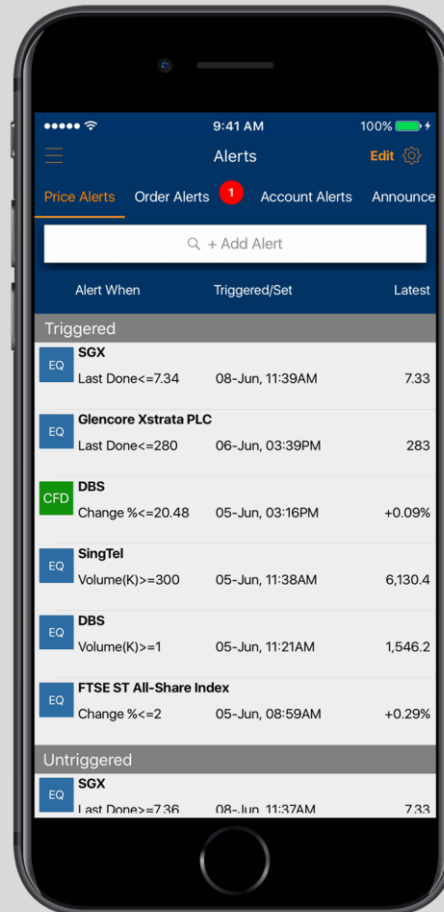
9:41 AM
100%

Alerts
Edit

Price Alerts
Order Alerts
1
Account Alerts
Announce

+ Add Alert

| Alert When | Triggered/Set | Latest |
|---|---|---|

Triggered

EQ
SGX
Last Done<=7.34 08-Jun, 11:39AM 7.33

EQ
Glencore Xstrata PLC
Last Done<=280 06-Jun, 03:39PM 283

CFD
DBS
Change %<=20.48 05-Jun, 03:16PM +0.09%

EQ
SingTel
Volume(K)>=300 05-Jun, 11:38AM 6,130.4

EQ
DBS
Volume(K)>=1 05-Jun, 11:21AM 1,546.2

EQ
FTSE ST All-Share Index
Change %<=2 05-Jun, 08:59AM +0.29%

Untriggered

EQ
SGX
Last Done>=7.36 08-Jun, 11:37AM 7.33